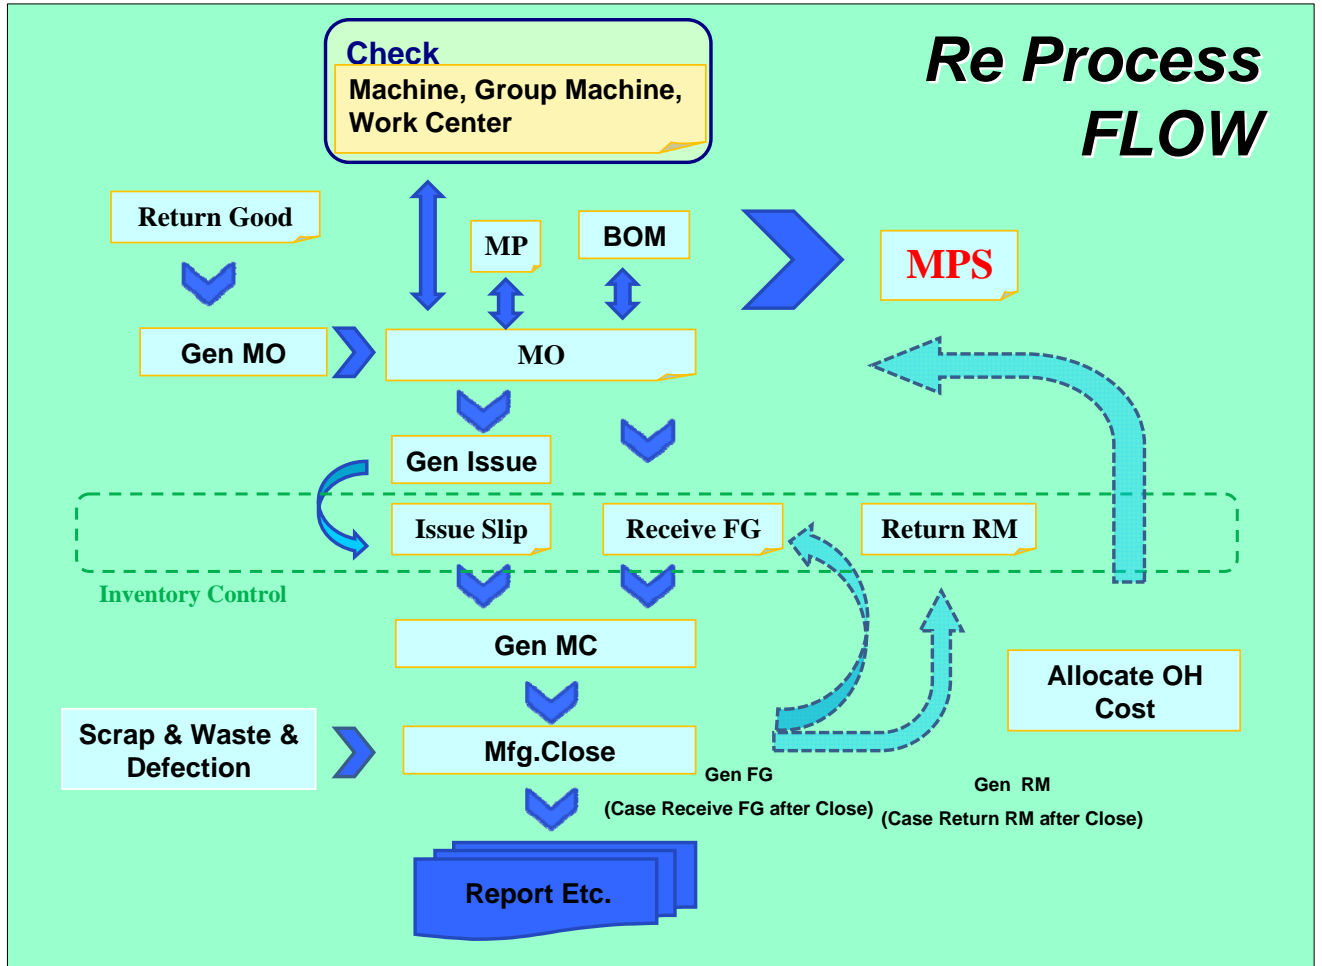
Re Process FLOW

Check
Machine, Group Machine, Work Center

Return Good

MP

BOM

MPS

Gen MO

MO

Gen Issue

Issue Slip

Receive FG

Return RM

Inventory Control

Gen MC

Allocate OH Cost

Scrap & Waste & Defection

Mfg.Close

Gen FG
(Case Receive FG after Close)

Gen RM
(Case Return RM after Close)

Report Etc.